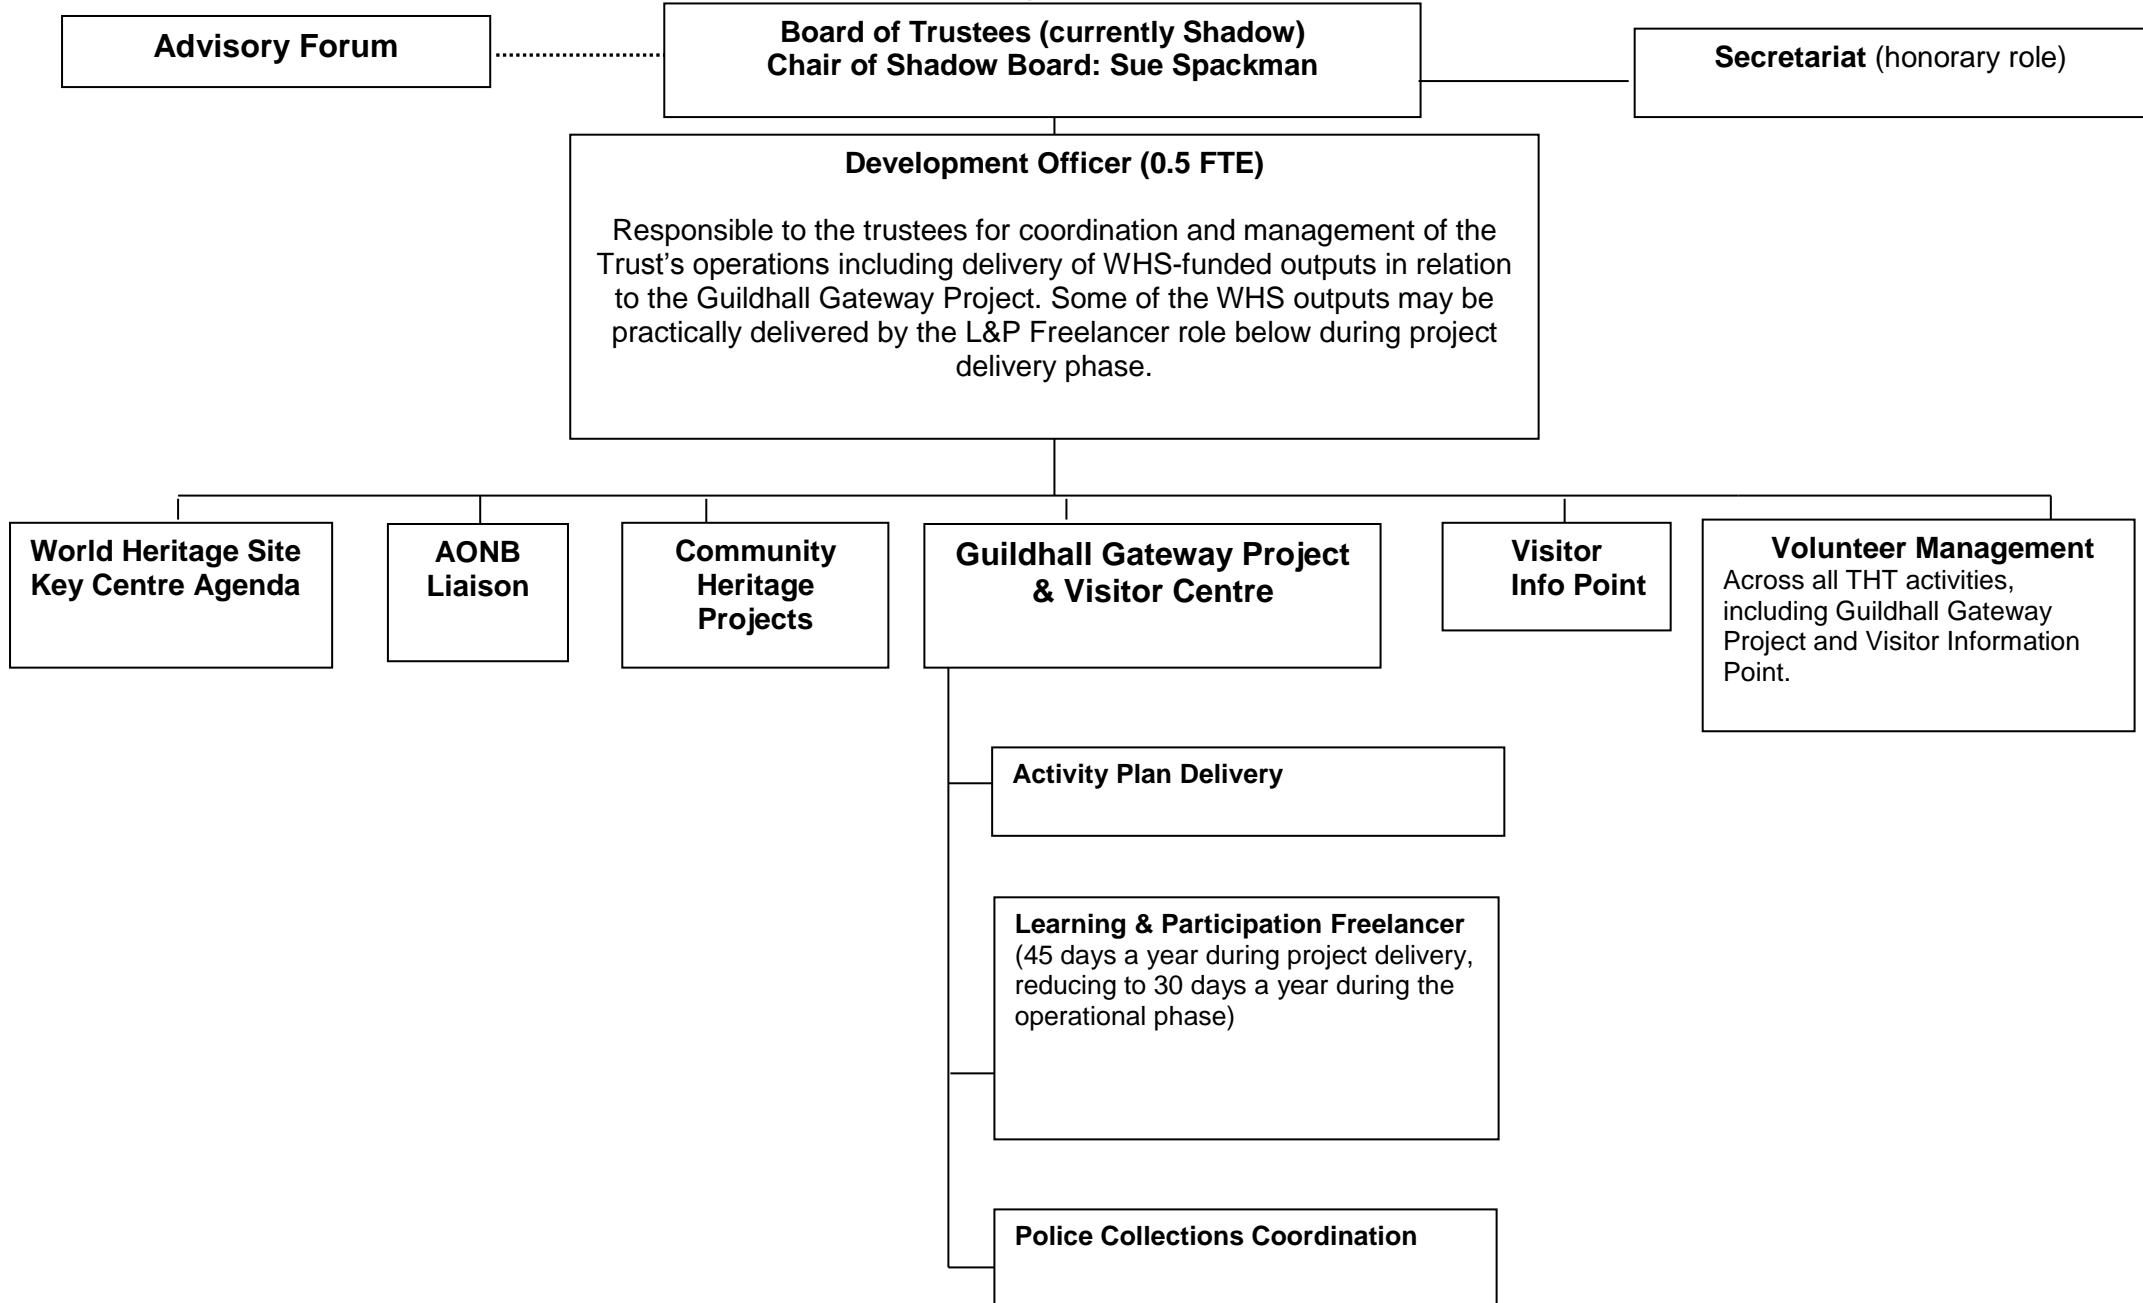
Advisory Forum

Board of Trustees (currently Shadow)
Chair of Shadow Board: Sue Spackman

Secretariat (honorary role)

Development Officer (0.5 FTE)

Responsible to the trustees for coordination and management of the Trust's operations including delivery of WHS-funded outputs in relation to the Guildhall Gateway Project. Some of the WHS outputs may be practically delivered by the L&P Freelancer role below during project delivery phase.

World Heritage Site Key Centre Agenda

AONB Liaison

Community Heritage Projects

Guildhall Gateway Project & Visitor Centre

Visitor Info Point

Volunteer Management
Across all THT activities, including Guildhall Gateway Project and Visitor Information Point.

Activity Plan Delivery

Learning & Participation Freelancer
(45 days a year during project delivery, reducing to 30 days a year during the operational phase)

Police Collections Coordination